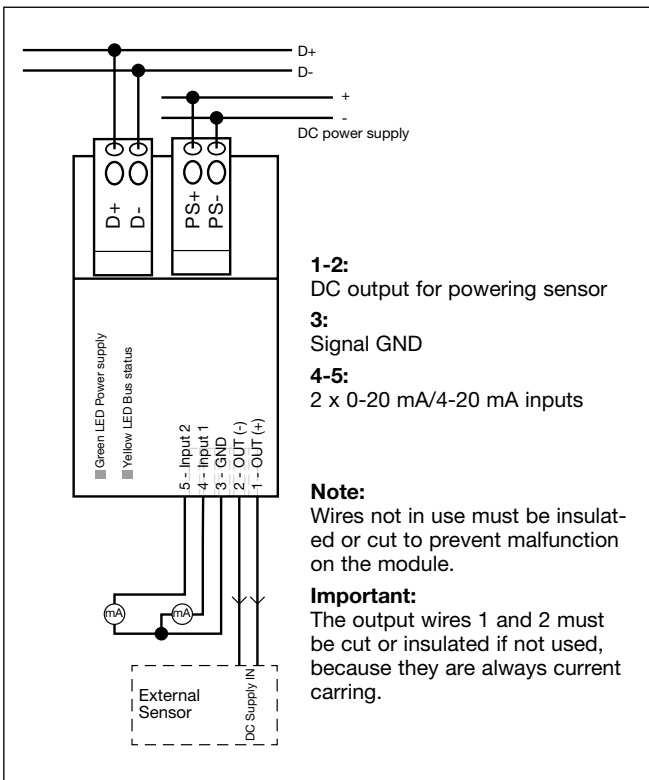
D+
D-
+
-
DC power supply

D+
D-
PS+
PS-

Green LED Power supply
Yellow LED Bus status

5 - Input 2
4 - Input 1
3 - GND
2 - OUT (-)
1 - OUT (+)

mA
mA

External Sensor

DC Supply IN

**1-2:**
DC output for powering sensor

**3:**
Signal GND

**4-5:**
2 x 0-20 mA/4-20 mA inputs

**Note:**
Wires not in use must be insulated or cut to prevent malfunction on the module.

**Important:**
The output wires 1 and 2 must be cut or insulated if not used, because they are always current carring.